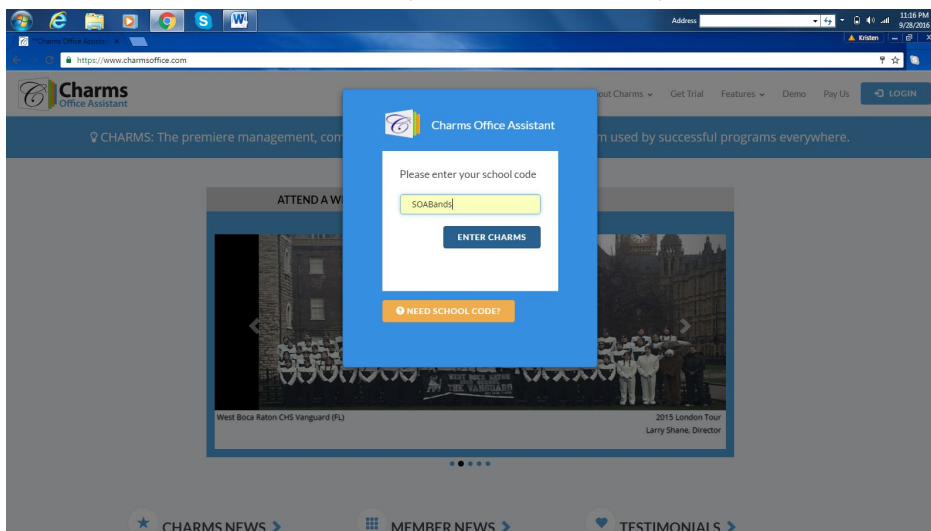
Address
11:16 PM
9/28/2016
Kristen
Charms Office Assistant ×
https://www.charmsoffice.com
Charms
Office Assistant
About Charms Get Trial Features Demo Pay Us LOGIN
CHARMS: The premiere management, com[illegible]m used by successful programs everywhere.
ATTEND A W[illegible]
Charms Office Assistant
Please enter your school code
SOABands
ENTER CHARMS
NEED SCHOOL CODE?
WEST BOCA RATON THE VANGUARD
West Boca Raton CHS Vanguard (FL)
2015 London Tour
Larry Shane, Director
CHARMS NEWS
MEMBER NEWS
TESTIMONIALS